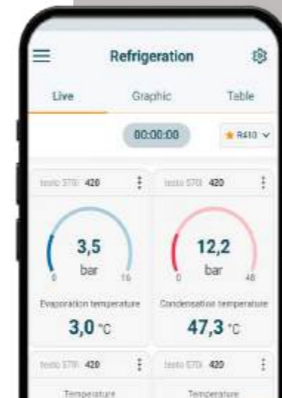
Refrigeration

Live Graphic Table

00:00:00

R410

testo 570i 420

3,5
bar
0 16

Evaporation temperature
3,0 °C

testo 570i 420

12,2
bar
0 48

Condensation temperature
47,3 °C

testo 570i 420

Temperature

testo 570i 420

Temperature